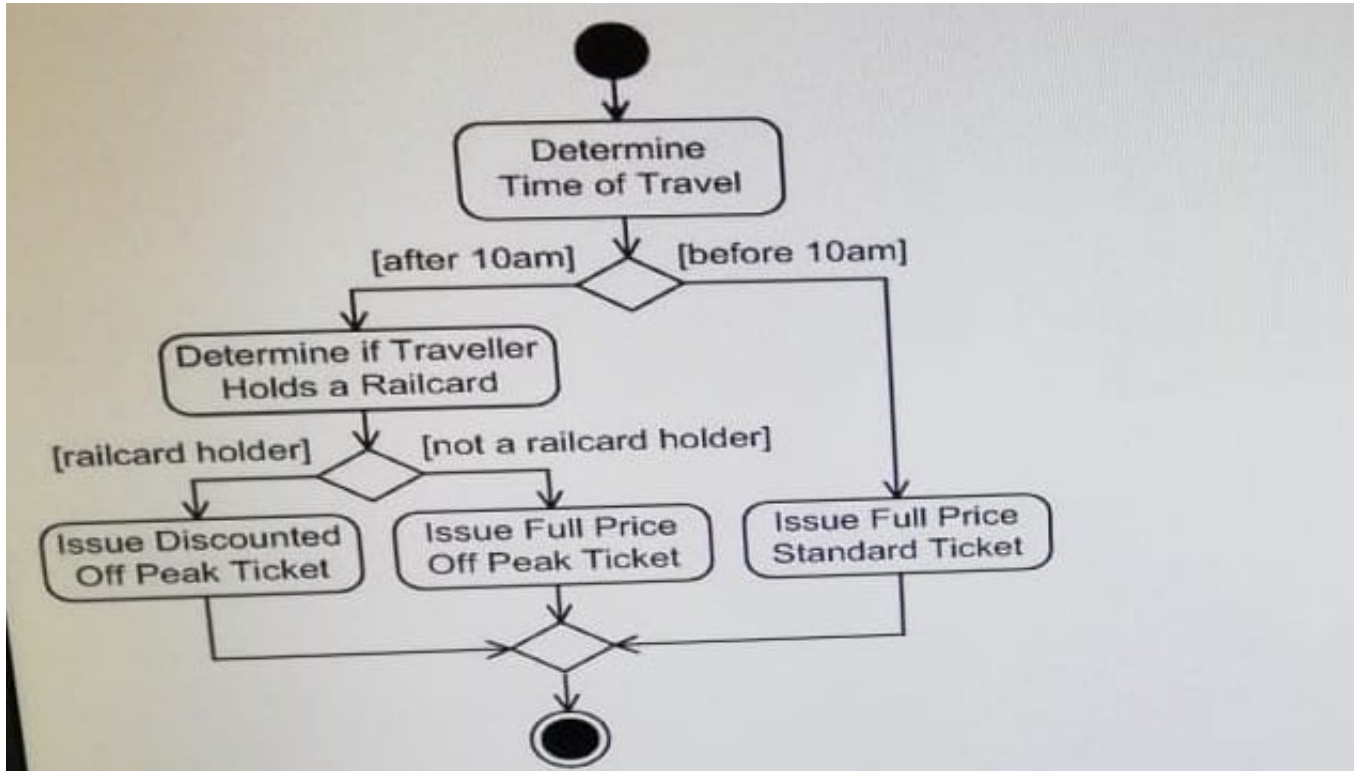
Determine Time of Travel

[after 10am]

[before 10am]

Determine if Traveller Holds a Railcard

[railcard holder]

[not a railcard holder]

Issue Discounted Off Peak Ticket

Issue Full Price Off Peak Ticket

Issue Full Price Standard Ticket